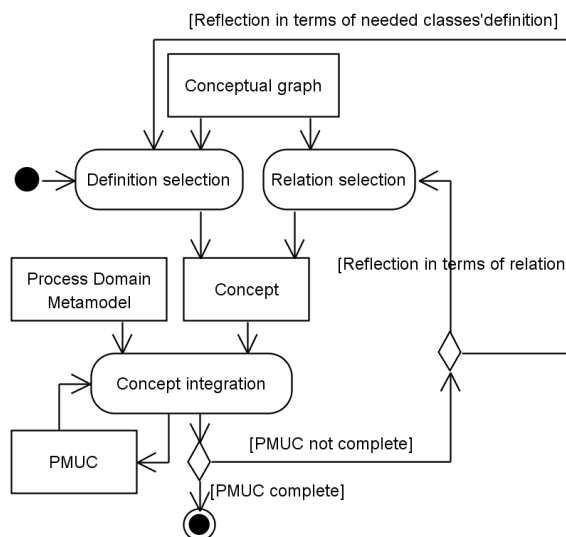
[Reflection in terms of needed classes'definition]

Conceptual graph

Definition selection

Relation selection

Process Domain Metamodel

Concept

[Reflection in terms of relation

Concept integration

PMUC

[PMUC not complete]

[PMUC complete]